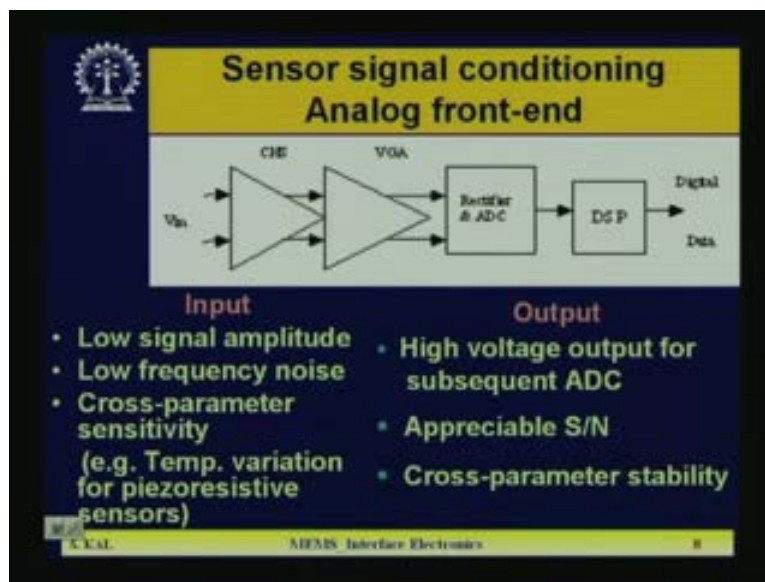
Sensor signal conditioning
Analog front-end

CHS

VGA

Vin

Rectifier & ADC

DSP

Digital

Data

Input

- Low signal amplitude
- Low frequency noise
- Cross-parameter sensitivity
(e.g. Temp. variation for piezoresistive sensors)

Output

- High voltage output for subsequent ADC
- Appreciable S/N
- Cross-parameter stability

S.KAL

MEMS Interface Electronics

8